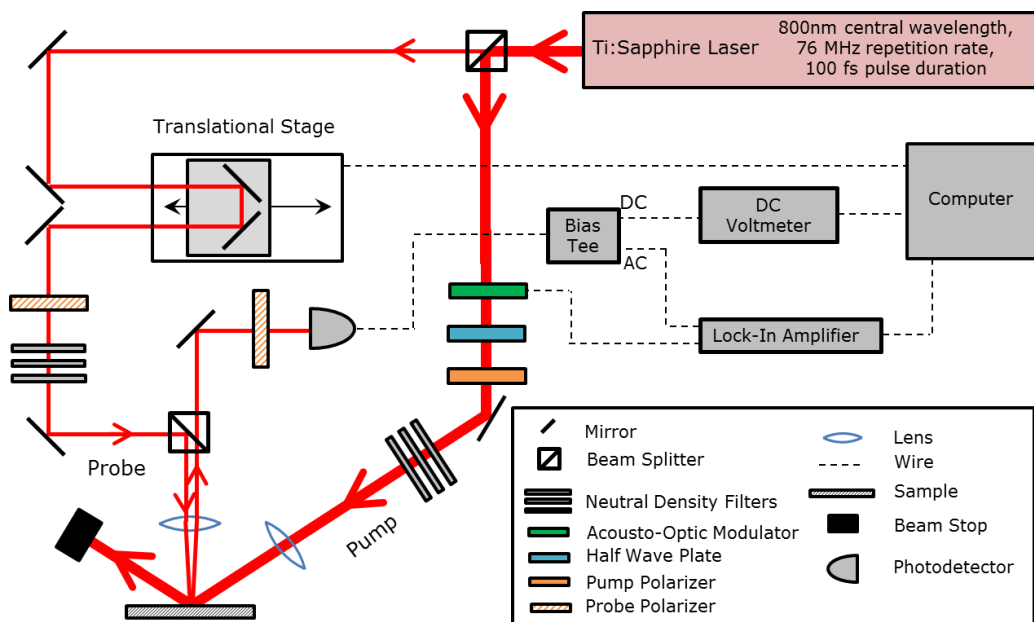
Ti:Sapphire Laser
800nm central wavelength, 76 MHz repetition rate, 100 fs pulse duration

Translational Stage

Computer

DC

DC Voltmeter

Bias Tee

AC

Lock-In Amplifier

Probe

Pump

Mirror
Beam Splitter
Neutral Density Filters
Acousto-Optic Modulator
Half Wave Plate
Pump Polarizer
Probe Polarizer
Lens
Wire
Sample
Beam Stop
Photodetector